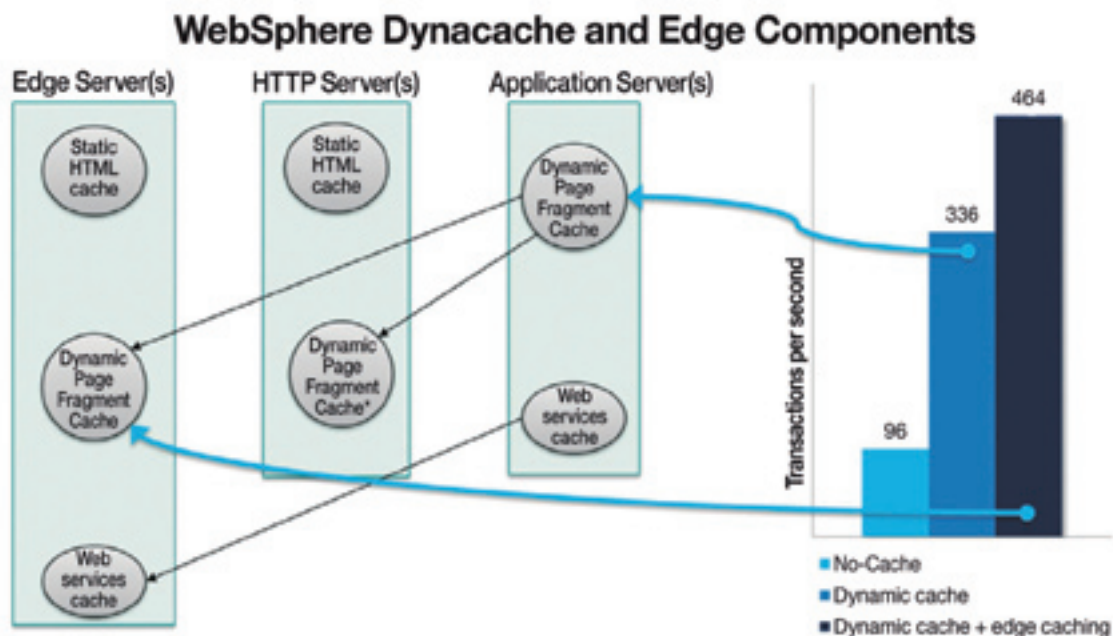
WebSphere Dynacache and Edge Components

Edge Server(s)

Static HTML cache

Dynamic Page Fragment Cache

Web services cache

HTTP Server(s)

Static HTML cache

Dynamic Page Fragment Cache*

Application Server(s)

Dynamic Page Fragment Cache

Web services cache

Transactions per second

96

336

464

No-Cache

Dynamic cache

Dynamic cache + edge caching